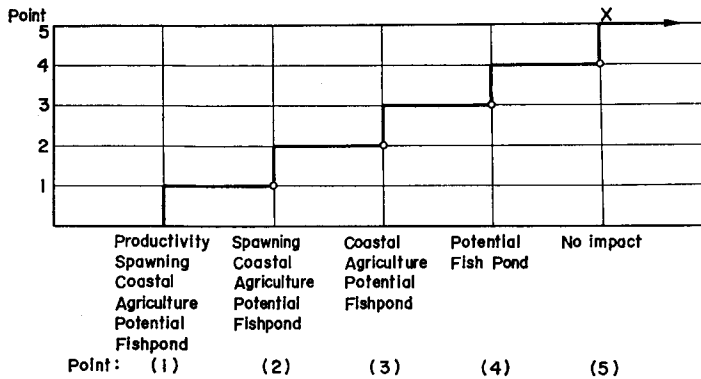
Point

5

4

3

2

1

X

Productivity
Spawning
Coastal
Agriculture
Potential
Fishpond

Spawning
Coastal
Agriculture
Potential
Fishpond

Coastal
Agriculture
Potential
Fishpond

Potential
Fish Pond

No impact

Point: (1) (2) (3) (4) (5)